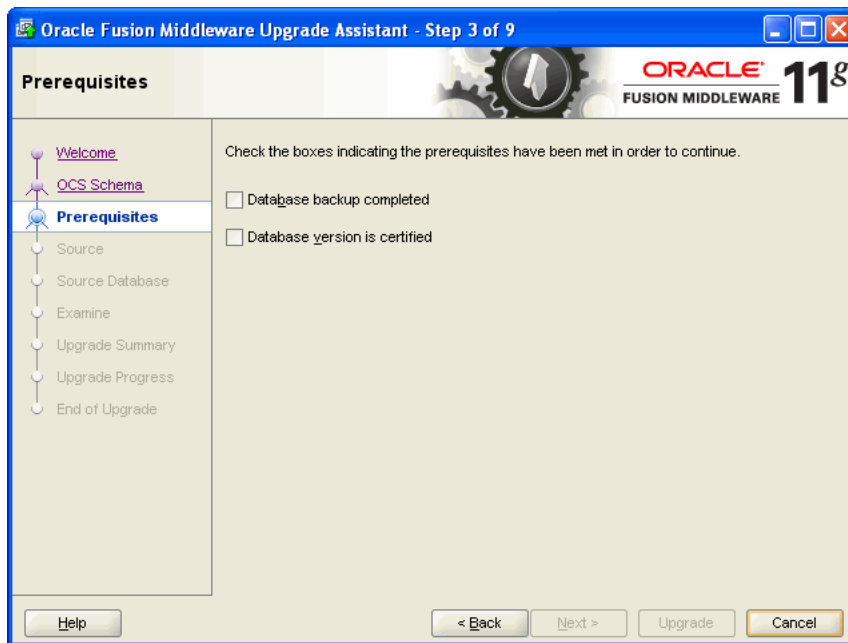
Oracle Fusion Middleware Upgrade Assistant - Step 3 of 9

Prerequisites

ORACLE FUSION MIDDLEWARE 11g

Welcome
OCS Schema
Prerequisites
Source
Source Database
Examine
Upgrade Summary
Upgrade Progress
End of Upgrade

Check the boxes indicating the prerequisites have been met in order to continue.

Database backup completed

Database version is certified

Help

< Back

Next >

Upgrade

Cancel